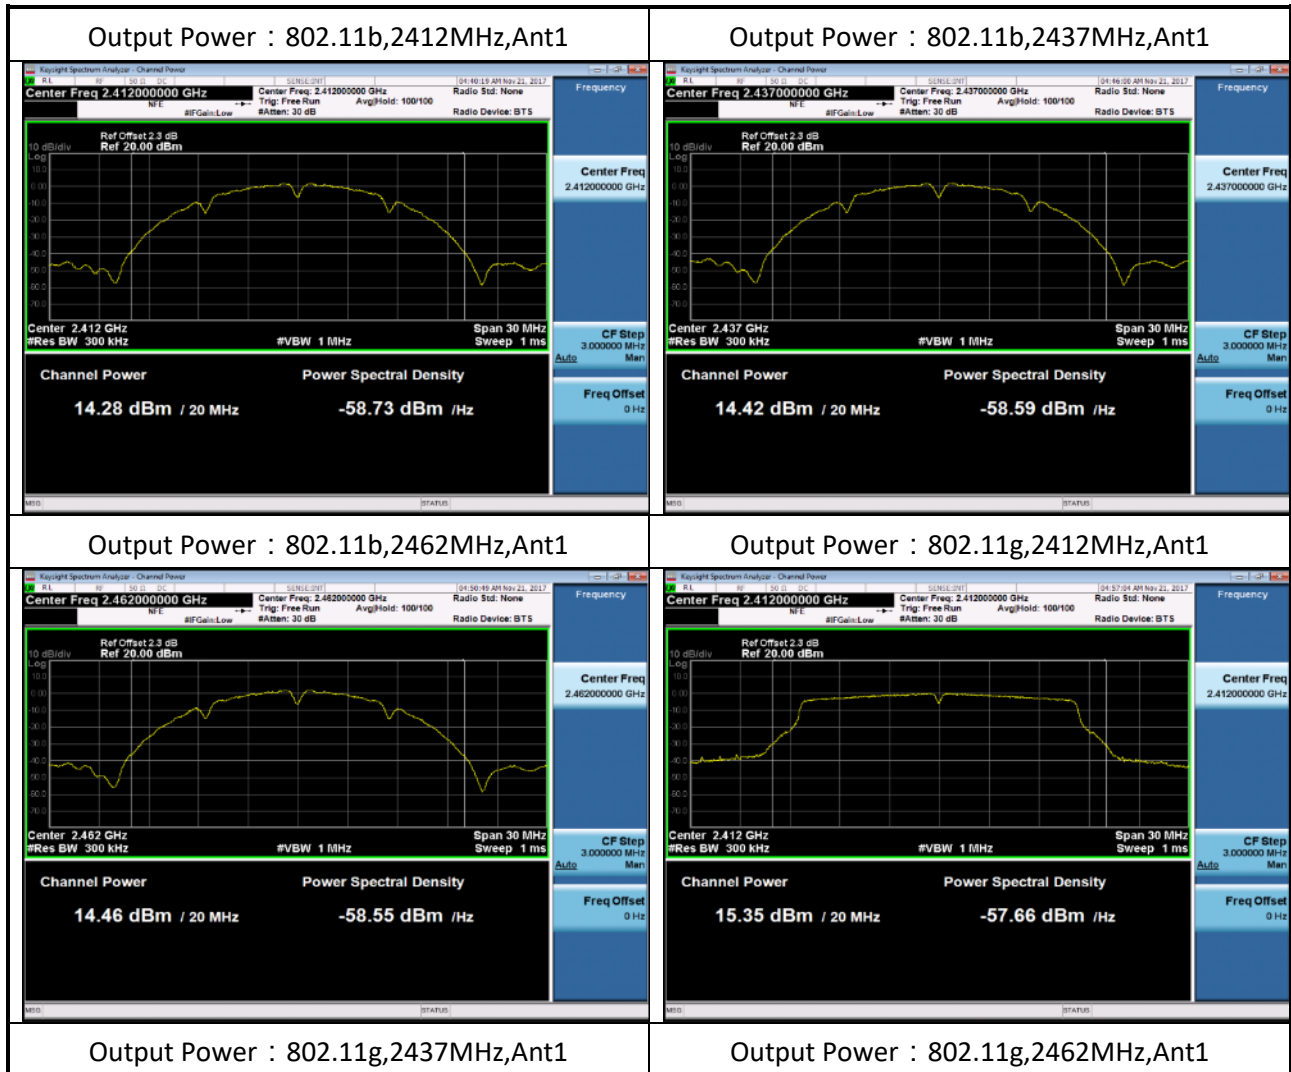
| Output Power：802.11b,2412MHz,Ant1 | Output Power：802.11b,2437MHz,Ant1 |
|---|---|
| Keysight Spectrum Analyzer - Channel Power<br>RL RF 50 Ω DC SENSE:INT 04:40:19 AM Nov 21, 2017<br>Center Freq 2.412000000 GHz<br>NFE<br>#IFGain:Low<br>Center Freq: 2.412000000 GHz<br>Trig: Free Run Avg\|Hold: 100/100<br>#Atten: 30 dB<br>Radio Std: None<br>Radio Device: BTS<br>Frequency<br>Ref Offset 2.3 dB<br>10 dB/div Ref 20.00 dBm<br>Log<br>10.0 0.00 -10.0 -20.0 -30.0 -40.0 -50.0 -60.0 -70.0<br>Center 2.412 GHz<br>#Res BW 300 kHz<br>#VBW 1 MHz<br>Span 30 MHz<br>Sweep 1 ms<br>Center Freq<br>2.412000000 GHz<br>CF Step<br>3.000000 MHz<br>Auto Man<br>Freq Offset<br>0 Hz<br>Channel Power<br>14.28 dBm / 20 MHz<br>Power Spectral Density<br>-58.73 dBm /Hz<br>MSG STATUS | Keysight Spectrum Analyzer - Channel Power<br>RL RF 50 Ω DC SENSE:INT 04:46:00 AM Nov 21, 2017<br>Center Freq 2.437000000 GHz<br>NFE<br>#IFGain:Low<br>Center Freq: 2.437000000 GHz<br>Trig: Free Run Avg\|Hold: 100/100<br>#Atten: 30 dB<br>Radio Std: None<br>Radio Device: BTS<br>Frequency<br>Ref Offset 2.3 dB<br>10 dB/div Ref 20.00 dBm<br>Log<br>10.0 0.00 -10.0 -20.0 -30.0 -40.0 -50.0 -60.0 -70.0<br>Center 2.437 GHz<br>#Res BW 300 kHz<br>#VBW 1 MHz<br>Span 30 MHz<br>Sweep 1 ms<br>Center Freq<br>2.437000000 GHz<br>CF Step<br>3.000000 MHz<br>Auto Man<br>Freq Offset<br>0 Hz<br>Channel Power<br>14.42 dBm / 20 MHz<br>Power Spectral Density<br>-58.59 dBm /Hz<br>MSG STATUS |
| Output Power：802.11b,2462MHz,Ant1 | Output Power：802.11g,2412MHz,Ant1 |
| Keysight Spectrum Analyzer - Channel Power<br>RL RF 50 Ω DC SENSE:INT 04:50:49 AM Nov 21, 2017<br>Center Freq 2.462000000 GHz<br>NFE<br>#IFGain:Low<br>Center Freq: 2.462000000 GHz<br>Trig: Free Run Avg\|Hold: 100/100<br>#Atten: 30 dB<br>Radio Std: None<br>Radio Device: BTS<br>Frequency<br>Ref Offset 2.3 dB<br>10 dB/div Ref 20.00 dBm<br>Log<br>10.0 0.00 -10.0 -20.0 -30.0 -40.0 -50.0 -60.0 -70.0<br>Center 2.462 GHz<br>#Res BW 300 kHz<br>#VBW 1 MHz<br>Span 30 MHz<br>Sweep 1 ms<br>Center Freq<br>2.462000000 GHz<br>CF Step<br>3.000000 MHz<br>Auto Man<br>Freq Offset<br>0 Hz<br>Channel Power<br>14.46 dBm / 20 MHz<br>Power Spectral Density<br>-58.55 dBm /Hz<br>MSG STATUS | Keysight Spectrum Analyzer - Channel Power<br>RL RF 50 Ω DC SENSE:INT 04:57:04 AM Nov 21, 2017<br>Center Freq 2.412000000 GHz<br>NFE<br>#IFGain:Low<br>Center Freq: 2.412000000 GHz<br>Trig: Free Run Avg\|Hold: 100/100<br>#Atten: 30 dB<br>Radio Std: None<br>Radio Device: BTS<br>Frequency<br>Ref Offset 2.3 dB<br>10 dB/div Ref 20.00 dBm<br>Log<br>10.0 0.00 -10.0 -20.0 -30.0 -40.0 -50.0 -60.0 -70.0<br>Center 2.412 GHz<br>#Res BW 300 kHz<br>#VBW 1 MHz<br>Span 30 MHz<br>Sweep 1 ms<br>Center Freq<br>2.412000000 GHz<br>CF Step<br>3.000000 MHz<br>Auto Man<br>Freq Offset<br>0 Hz<br>Channel Power<br>15.35 dBm / 20 MHz<br>Power Spectral Density<br>-57.66 dBm /Hz<br>MSG STATUS |
| Output Power：802.11g,2437MHz,Ant1 | Output Power：802.11g,2462MHz,Ant1 |